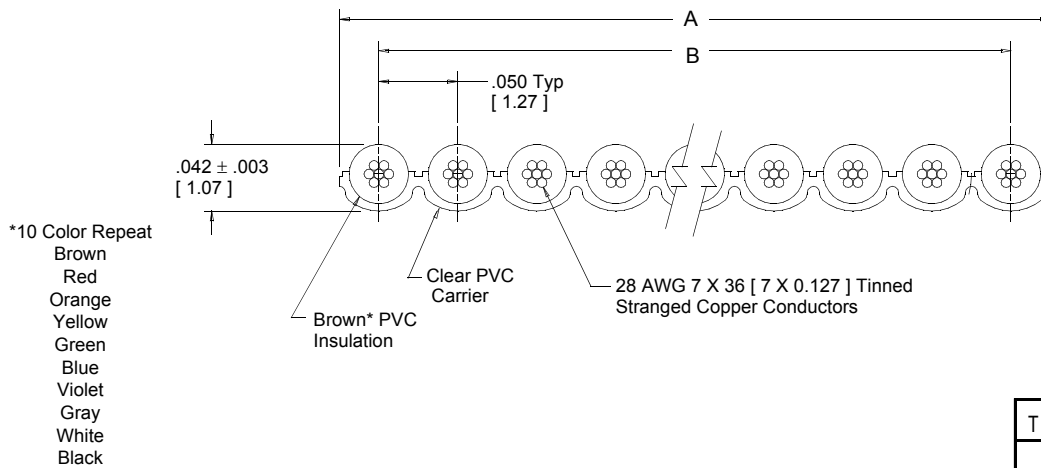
A

B

.050 Typ
[ 1.27 ]

$.042 \pm .003$
[ 1.07 ]

*10 Color Repeat
Brown
Red
Orange
Yellow
Green
Blue
Violet
Gray
White
Black

Clear PVC
Carrier

28 AWG 7 X 36 [ 7 X 0.127 ] Tinned
Stranged Copper Conductors

Brown* PVC
Insulation

T